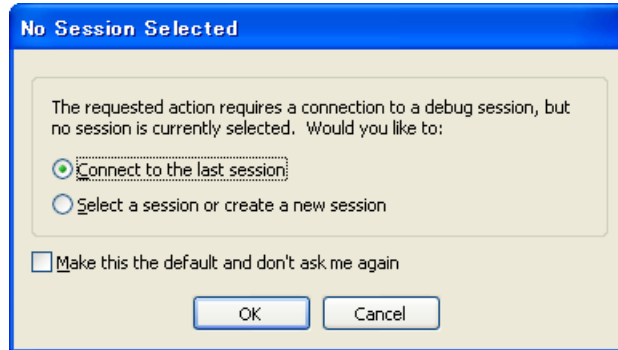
No Session Selected

The requested action requires a connection to a debug session, but no session is currently selected. Would you like to:

Connect to the last session

Select a session or create a new session

Make this the default and don't ask me again

OK

Cancel